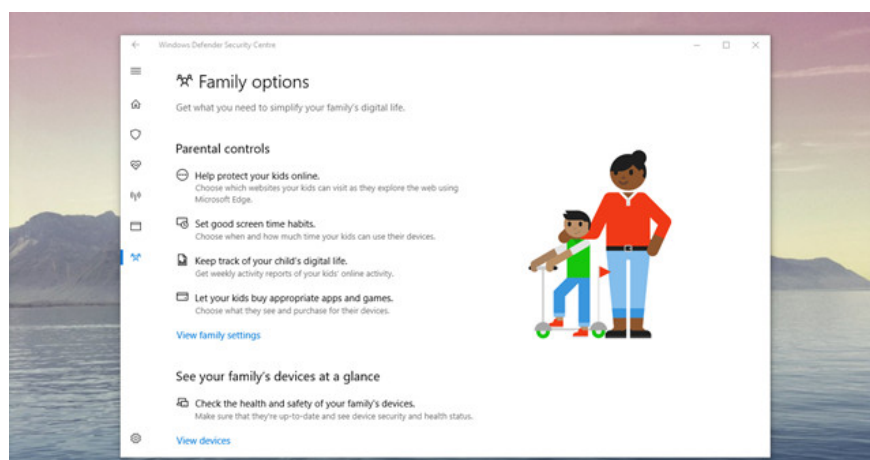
Windows Defender Security Centre

Family options

Get what you need to simplify your family's digital life.

Parental controls

Help protect your kids online.
Choose which websites your kids can visit as they explore the web using Microsoft Edge.

Set good screen time habits.
Choose when and how much time your kids can use their devices.

Keep track of your child's digital life.
Get weekly activity reports of your kids' online activity.

Let your kids buy appropriate apps and games.
Choose what they see and purchase for their devices.

View family settings

See your family's devices at a glance

Check the health and safety of your family's devices.
Make sure that they're up-to-date and see device security and health status.

View devices